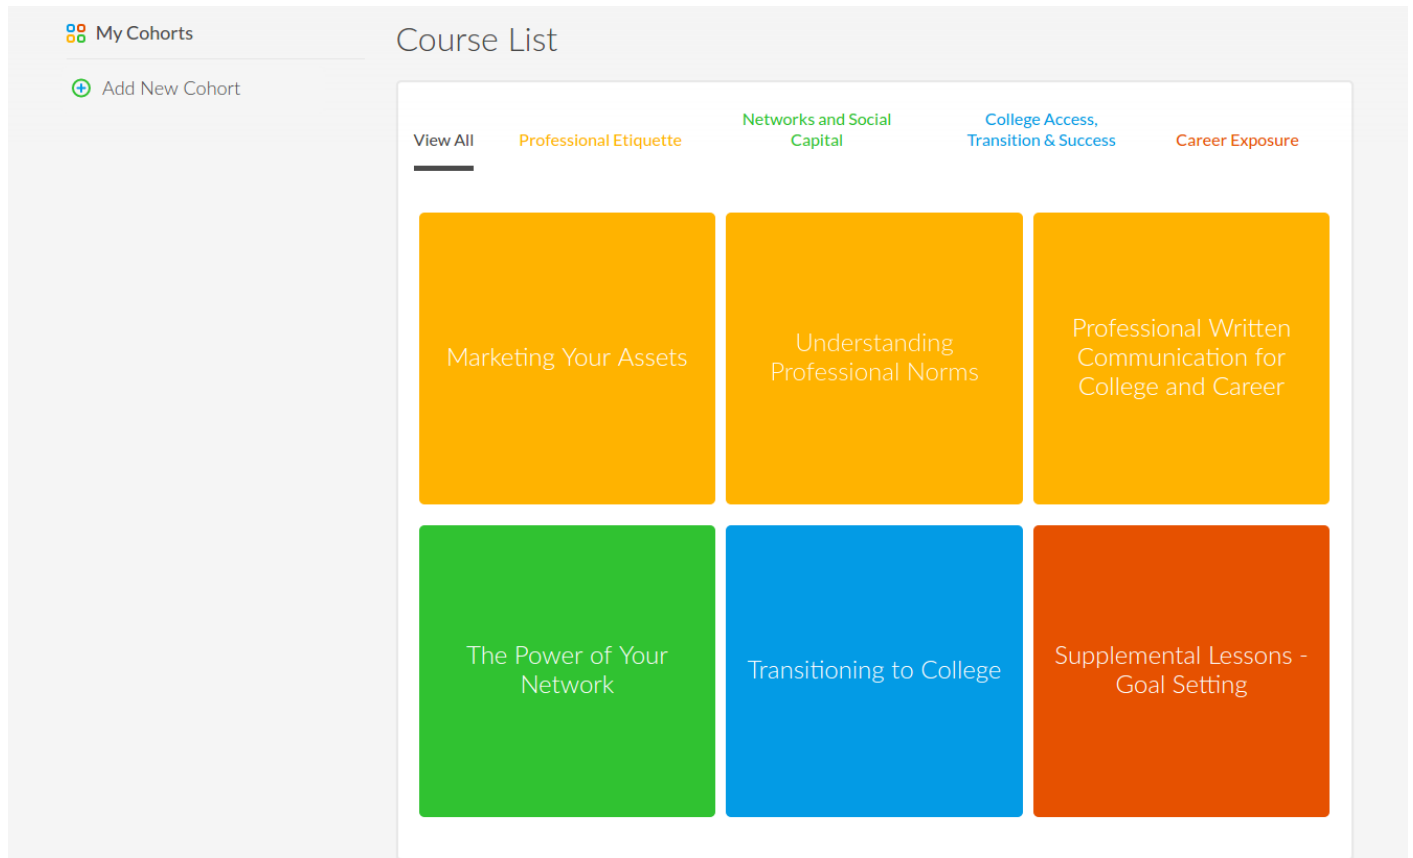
My Cohorts

Add New Cohort

Course List

View All

Professional Etiquette

Networks and Social Capital

College Access, Transition & Success

Career Exposure

Marketing Your Assets

Understanding Professional Norms

Professional Written Communication for College and Career

The Power of Your Network

Transitioning to College

Supplemental Lessons - Goal Setting